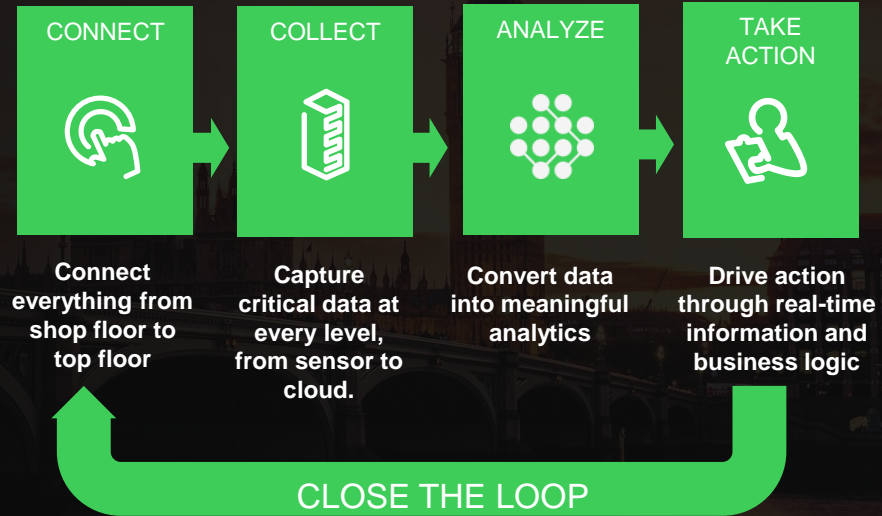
CONNECT

COLLECT

ANALYZE

TAKE ACTION

Connect everything from shop floor to top floor

Capture critical data at every level, from sensor to cloud.

Convert data into meaningful analytics

Drive action through real-time information and business logic

CLOSE THE LOOP